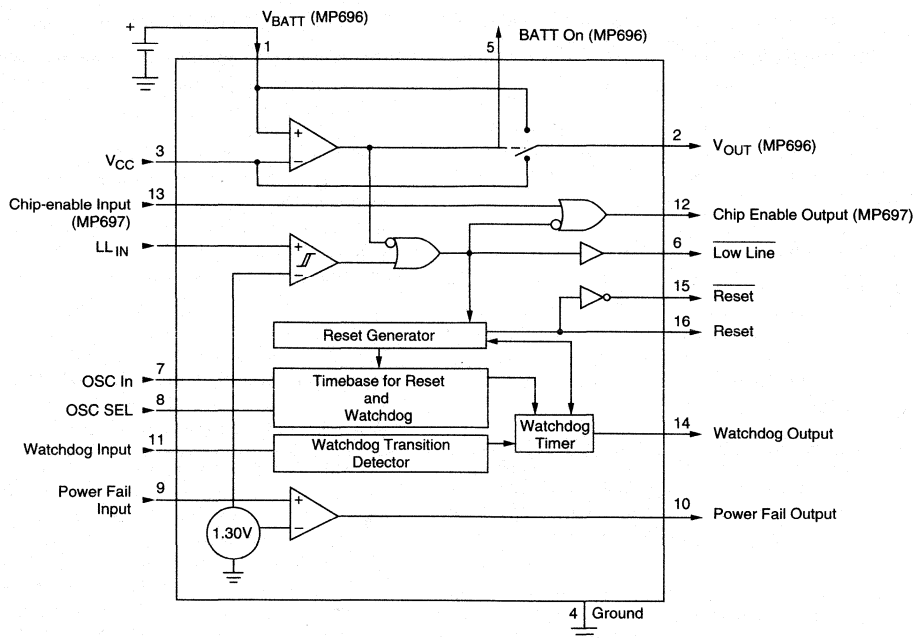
$V_{BATT}$ (MP696)
1
+
5
BATT On (MP696)
+
−
2
$V_{OUT}$ (MP696)
$V_{CC}$
3
Chip-enable Input (MP697)
13
12
Chip Enable Output (MP697)
$LL_{IN}$
+
−
6
$\overline{\text{Low Line}}$
15
$\overline{\text{Reset}}$
Reset Generator
16
Reset
OSC In
7
Timebase for Reset and Watchdog
OSC SEL
8
Watchdog Timer
Watchdog Input
11
Watchdog Transition Detector
14
Watchdog Output
Power Fail Input
9
+
−
10
Power Fail Output
1.30V
4
Ground